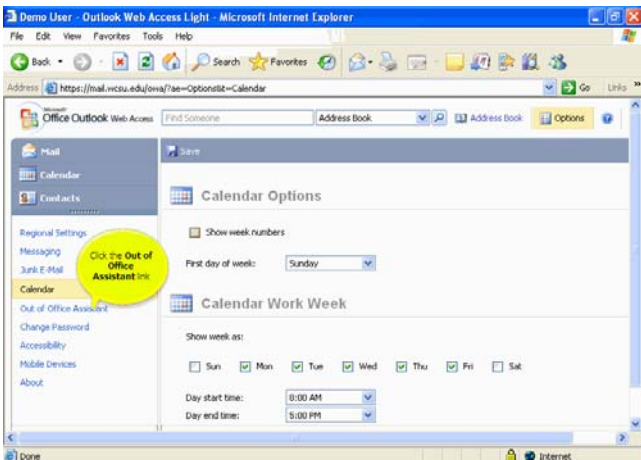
Demo User - Outlook Web Access Light - Microsoft Internet Explorer

File Edit View Favorites Tools Help

Back Search Favorites

Address https://mail.wcsu.edu/owa/?ae=Options&t=Calendar

Go Links

Microsoft Office Outlook Web Access

Find Someone

Address Book

Address Book

Options

Mail

Calendar

Contacts

Save

Calendar Options

Show week numbers

First day of week: Sunday

Calendar Work Week

Show week as:

Sun Mon Tue Wed Thu Fri Sat

Day start time: 8:00 AM

Day end time: 5:00 PM

Regional Settings

Messaging

Junk E-Mail

Calendar

Out of Office Assistant

Change Password

Accessibility

Mobile Devices

About

Click the Out of Office Assistant link

Done

Internet